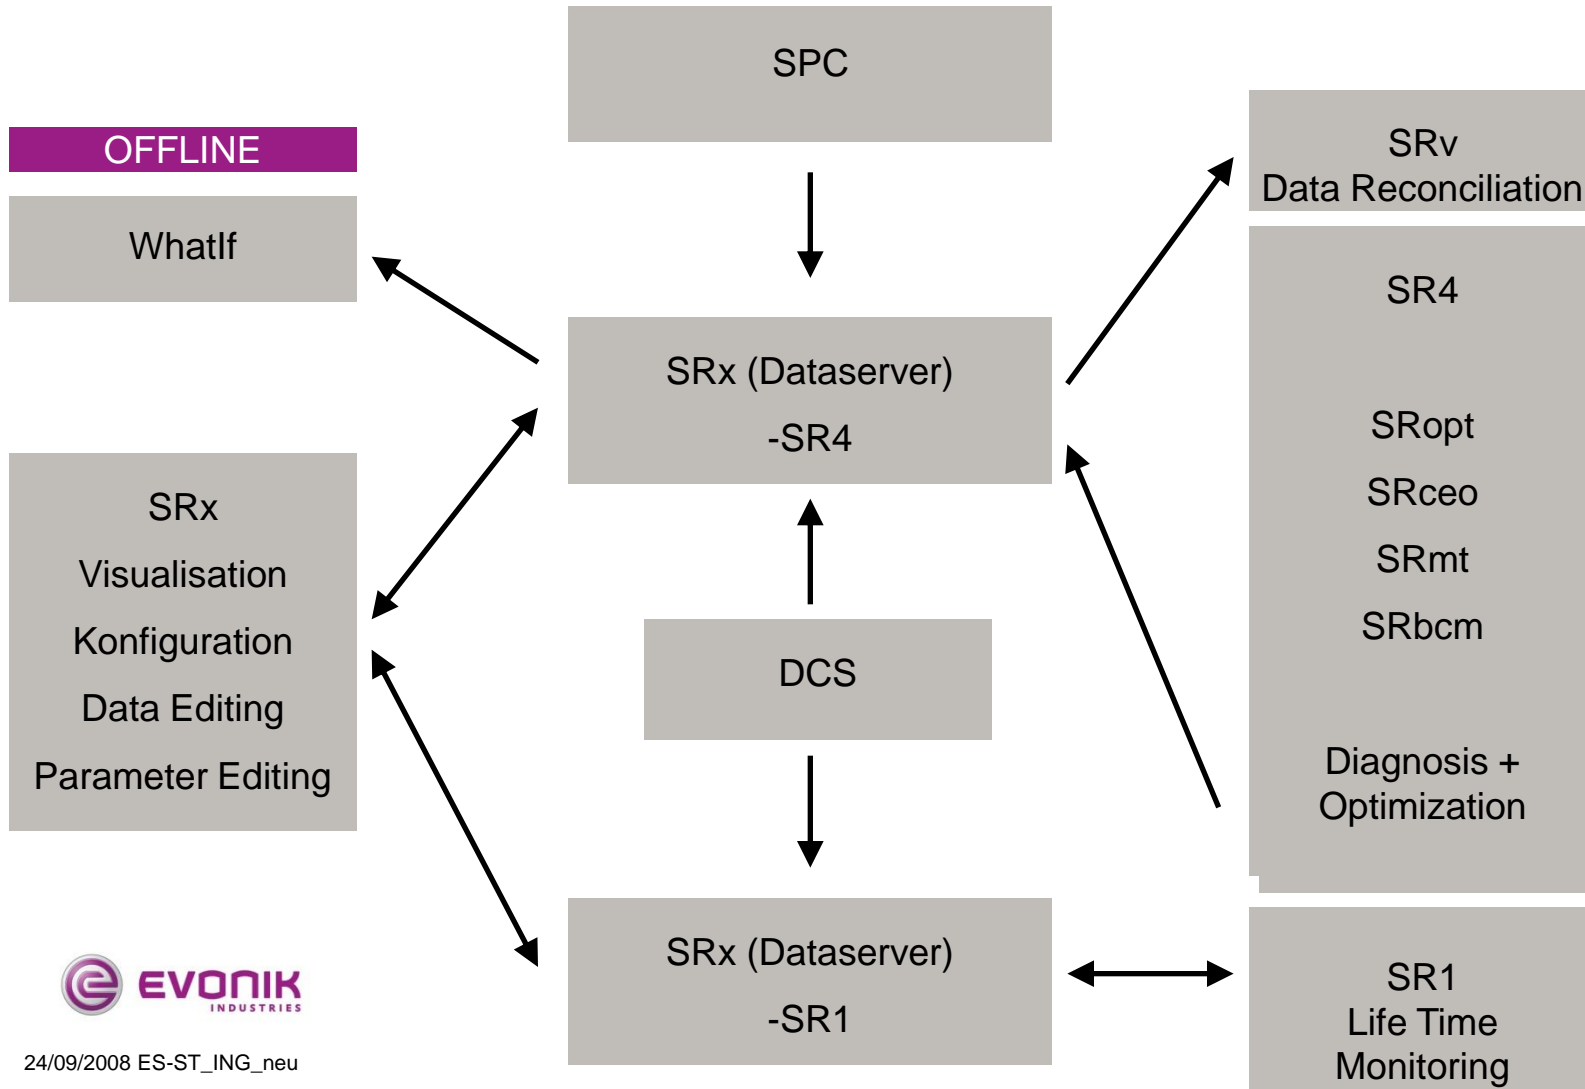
SPC

OFFLINE

WhatIf

SRv
Data Reconciliation

SR4

SRopt

SRceo

SRmt

SRbcm

Diagnosis + Optimization

SRx (Dataserver)

-SR4

SRx

Visualisation

Konfiguration

Data Editing

Parameter Editing

DCS

SRx (Dataserver)

-SR1

SR1
Life Time Monitoring

EVONIK
INDUSTRIES

24/09/2008 ES-ST_ING_neu